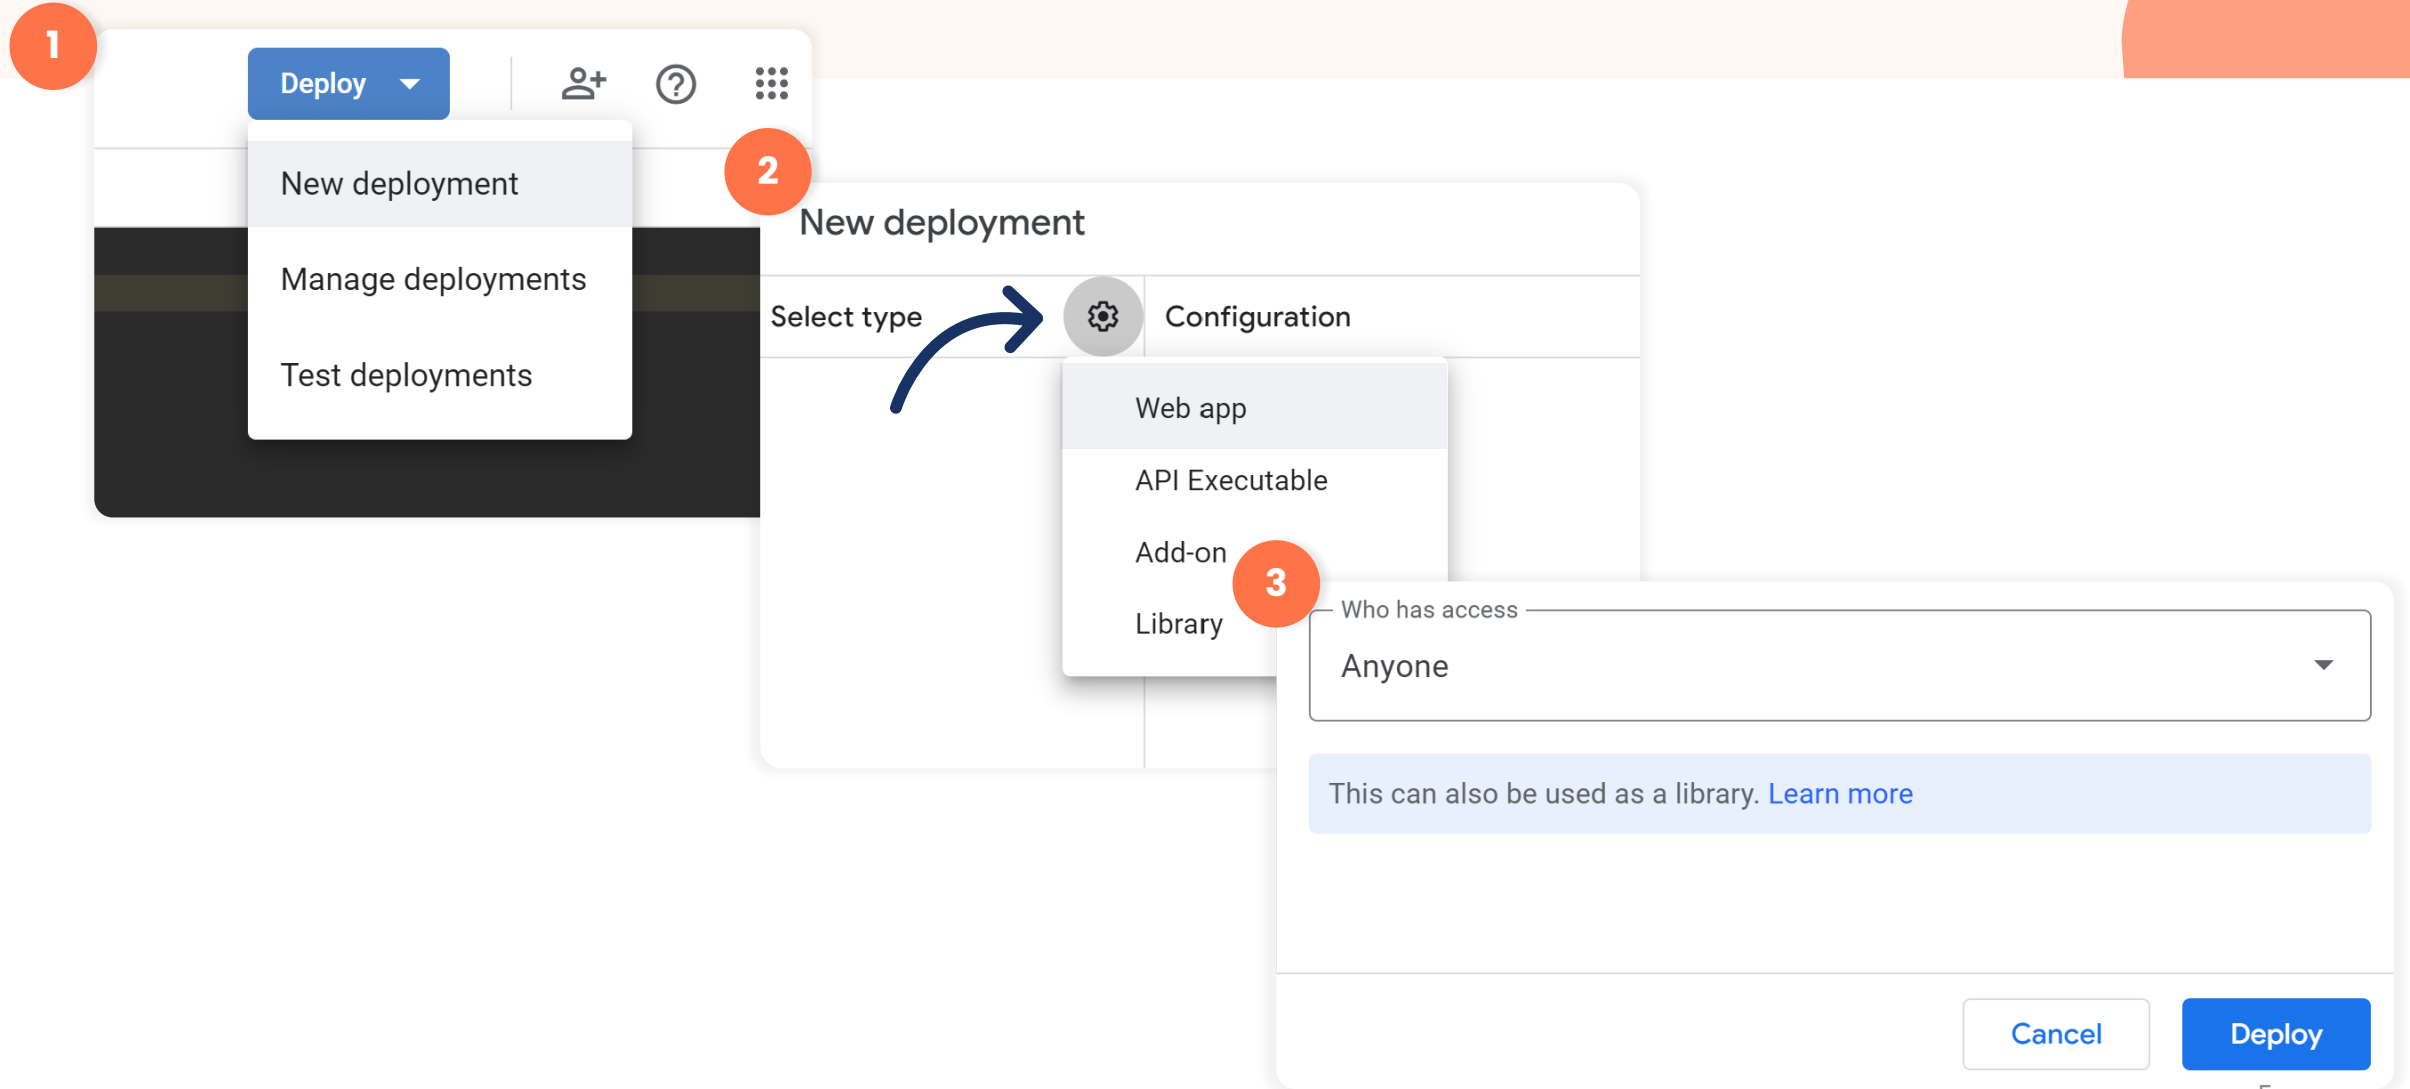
1

Deploy

New deployment

Manage deployments

Test deployments

2

New deployment

Select type

Configuration

Web app

API Executable

Add-on

Library

3

Who has access

Anyone

This can also be used as a library. Learn more

Cancel

Deploy